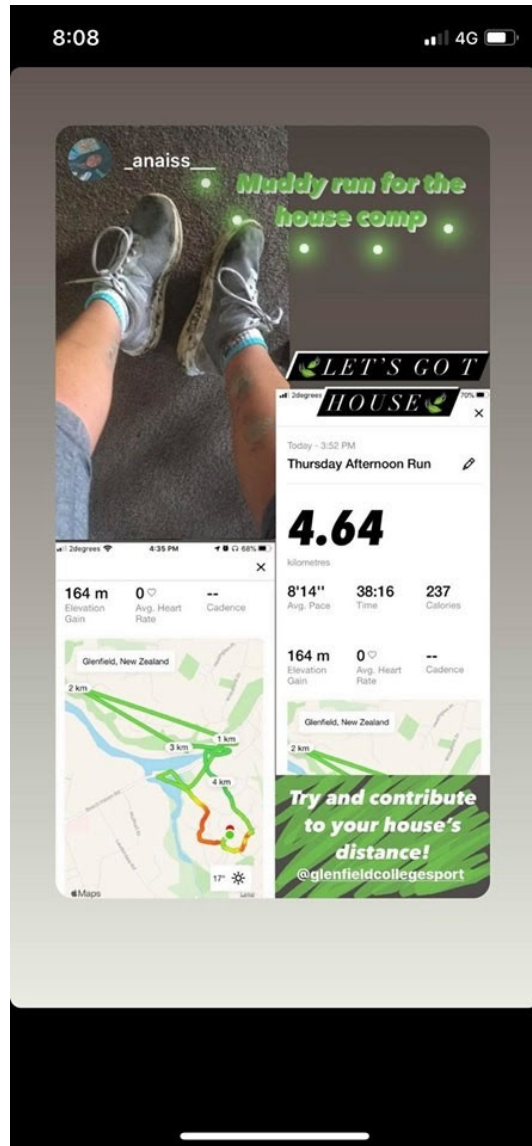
8:08

4G

_anaiss__

Muddy run for the house comp

LET'S GO T HOUSE

2degrees 70%

×

Today - 3:52 PM

Thursday Afternoon Run

4.64

kilometres

| 8'14'' | 38:16 | 237 |
|---|---|---|
| Avg. Pace | Time | Calories |

| 164 m | 0 | -- |
|---|---|---|
| Elevation Gain | Avg. Heart Rate | Cadence |

Glenfield, New Zealand

2 km

2degrees 4:35 PM 68%

×

| 164 m | 0 | -- |
|---|---|---|
| Elevation Gain | Avg. Heart Rate | Cadence |

Glenfield, New Zealand

2 km

3 km

1 km

4 km

17°

Maps

Try and contribute to your house's distance!

@glenfieldcollegesport